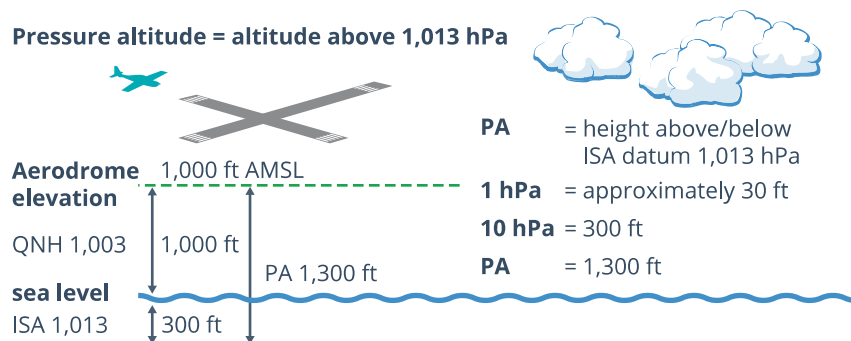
Pressure altitude = altitude above 1,013 hPa

Aerodrome elevation

1,000 ft AMSL

QNH 1,003

1,000 ft

PA 1,300 ft

sea level

ISA 1,013

300 ft

PA = height above/below ISA datum 1,013 hPa

1 hPa = approximately 30 ft

10 hPa = 300 ft

PA = 1,300 ft